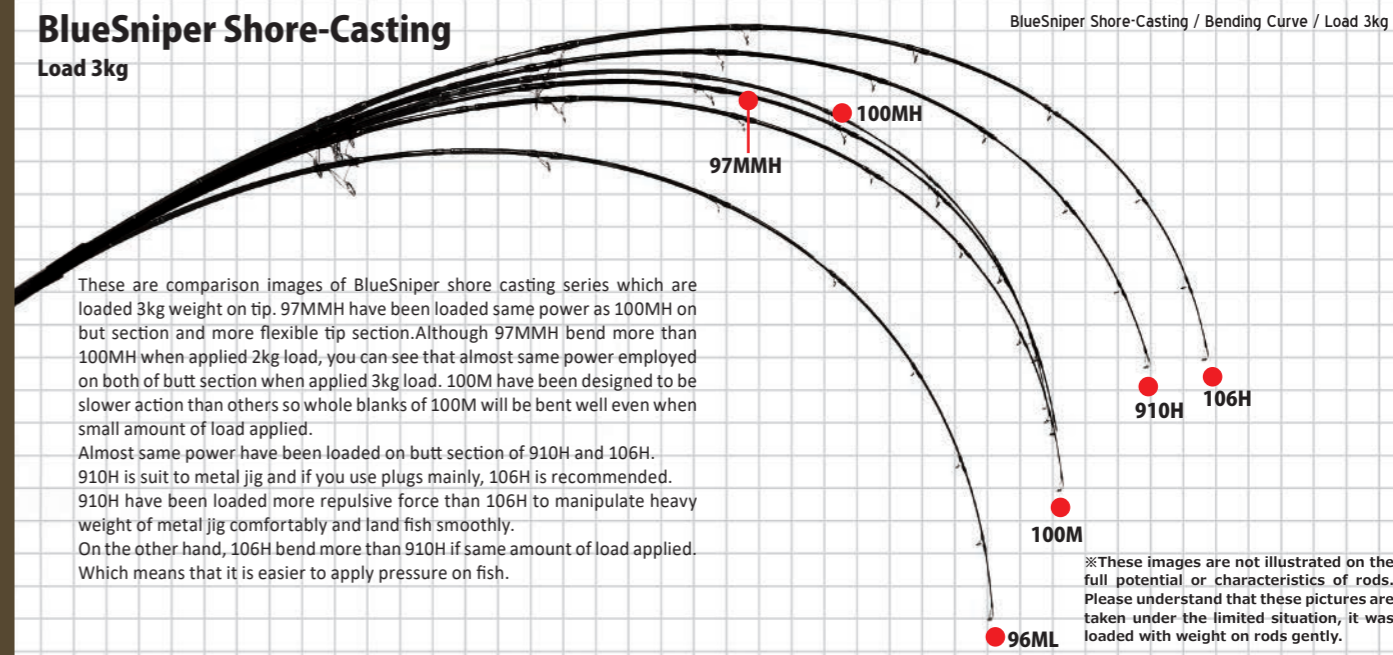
BlueSniper Shore-Casting
Load 3kg

BlueSniper Shore-Casting / Bending Curve / Load 3kg

100MH

97MMH

These are comparison images of BlueSniper shore casting series which are loaded 3kg weight on tip. 97MMH have been loaded same power as 100MH on but section and more flexible tip section.Although 97MMH bend more than 100MH when applied 2kg load, you can see that almost same power employed on both of butt section when applied 3kg load. 100M have been designed to be slower action than others so whole blanks of 100M will be bent well even when small amount of load applied.
Almost same power have been loaded on butt section of 910H and 106H.
910H is suit to metal jig and if you use plugs mainly, 106H is recommended.
910H have been loaded more repulsive force than 106H to manipulate heavy weight of metal jig comfortably and land fish smoothly.
On the other hand, 106H bend more than 910H if same amount of load applied. Which means that it is easier to apply pressure on fish.

910H

106H

100M

※These images are not illustrated on the full potential or characteristics of rods. Please understand that these pictures are taken under the limited situation, it was loaded with weight on rods gently.

96ML